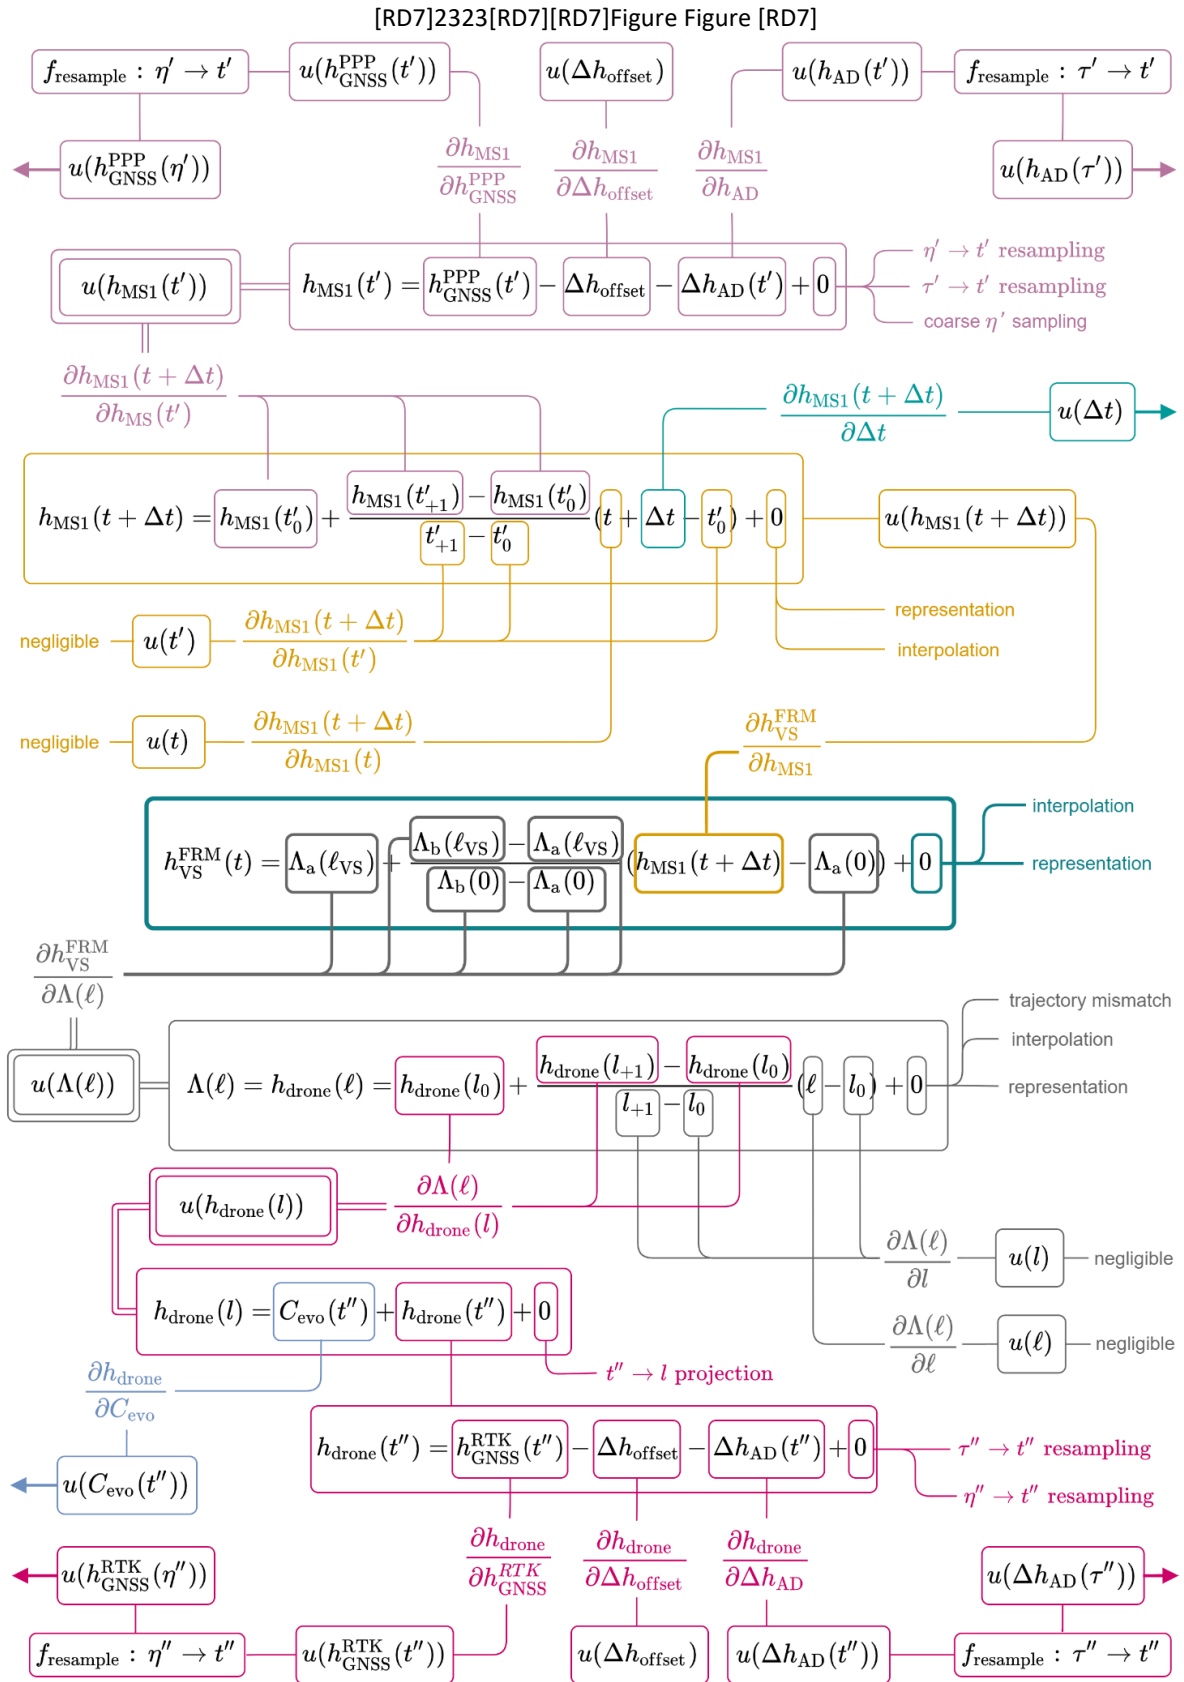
[RD7]2323[RD7][RD7]Figure Figure [RD7]

$f_{\text{resample}}: \eta' \to t'$ $u(h^{\text{PPP}}_{\text{GNSS}}(t'))$ $u(\Delta h_{\text{offset}})$ $u(h_{\text{AD}}(t'))$ $f_{\text{resample}}: \tau' \to t'$

$u(h^{\text{PPP}}_{\text{GNSS}}(\eta'))$ $\frac{\partial h_{\text{MS1}}}{\partial h^{\text{PPP}}_{\text{GNSS}}}$ $\frac{\partial h_{\text{MS1}}}{\partial \Delta h_{\text{offset}}}$ $\frac{\partial h_{\text{MS1}}}{\partial h_{\text{AD}}}$ $u(h_{\text{AD}}(\tau'))$

$u(h_{\text{MS1}}(t'))$ $h_{\text{MS1}}(t') = h^{\text{PPP}}_{\text{GNSS}}(t') - \Delta h_{\text{offset}} - \Delta h_{\text{AD}}(t') + 0$

$\eta' \to t'$ resampling
$\tau' \to t'$ resampling
coarse $\eta'$ sampling

$\frac{\partial h_{\text{MS1}}(t+\Delta t)}{\partial h_{\text{MS}}(t')}$

$\frac{\partial h_{\text{MS1}}(t+\Delta t)}{\partial \Delta t}$ $u(\Delta t)$

$h_{\text{MS1}}(t+\Delta t) = h_{\text{MS1}}(t'_0) + \frac{h_{\text{MS1}}(t'_{+1}) - h_{\text{MS1}}(t'_0)}{t'_{+1} - t'_0}(t + \Delta t - t'_0) + 0$ $u(h_{\text{MS1}}(t+\Delta t))$

representation
interpolation

negligible $u(t')$ $\frac{\partial h_{\text{MS1}}(t+\Delta t)}{\partial h_{\text{MS1}}(t')}$

negligible $u(t)$ $\frac{\partial h_{\text{MS1}}(t+\Delta t)}{\partial h_{\text{MS1}}(t)}$ $\frac{\partial h^{\text{FRM}}_{\text{VS}}}{\partial h_{\text{MS1}}}$

$h^{\text{FRM}}_{\text{VS}}(t) = \Lambda_a(\ell_{\text{VS}}) + \frac{\Lambda_b(\ell_{\text{VS}}) - \Lambda_a(\ell_{\text{VS}})}{\Lambda_b(0) - \Lambda_a(0)}(h_{\text{MS1}}(t+\Delta t) - \Lambda_a(0)) + 0$

interpolation
representation

$\frac{\partial h^{\text{FRM}}_{\text{VS}}}{\partial \Lambda(\ell)}$

trajectory mismatch
interpolation
representation

$u(\Lambda(\ell))$ $\Lambda(\ell) = h_{\text{drone}}(\ell) = h_{\text{drone}}(l_0) + \frac{h_{\text{drone}}(l_{+1}) - h_{\text{drone}}(l_0)}{l_{+1} - l_0}(\ell - l_0) + 0$

$u(h_{\text{drone}}(l))$ $\frac{\partial \Lambda(\ell)}{\partial h_{\text{drone}}(l)}$

$\frac{\partial \Lambda(\ell)}{\partial l}$ $u(l)$ negligible

$h_{\text{drone}}(l) = C_{\text{evo}}(t'') + h_{\text{drone}}(t'') + 0$

$\frac{\partial \Lambda(\ell)}{\partial \ell}$ $u(\ell)$ negligible

$\frac{\partial h_{\text{drone}}}{\partial C_{\text{evo}}}$ $t'' \to l$ projection

$u(C_{\text{evo}}(t''))$ $h_{\text{drone}}(t'') = h^{\text{RTK}}_{\text{GNSS}}(t'') - \Delta h_{\text{offset}} - \Delta h_{\text{AD}}(t'') + 0$

$\tau'' \to t''$ resampling
$\eta'' \to t''$ resampling

$u(h^{\text{RTK}}_{\text{GNSS}}(\eta''))$ $\frac{\partial h_{\text{drone}}}{\partial h^{RTK}_{\text{GNSS}}}$ $\frac{\partial h_{\text{drone}}}{\partial \Delta h_{\text{offset}}}$ $\frac{\partial h_{\text{drone}}}{\partial \Delta h_{\text{AD}}}$ $u(\Delta h_{\text{AD}}(\tau''))$

$f_{\text{resample}}: \eta'' \to t''$ $u(h^{\text{RTK}}_{\text{GNSS}}(t''))$ $u(\Delta h_{\text{offset}})$ $u(\Delta h_{\text{AD}}(t''))$ $f_{\text{resample}}: \tau'' \to t''$